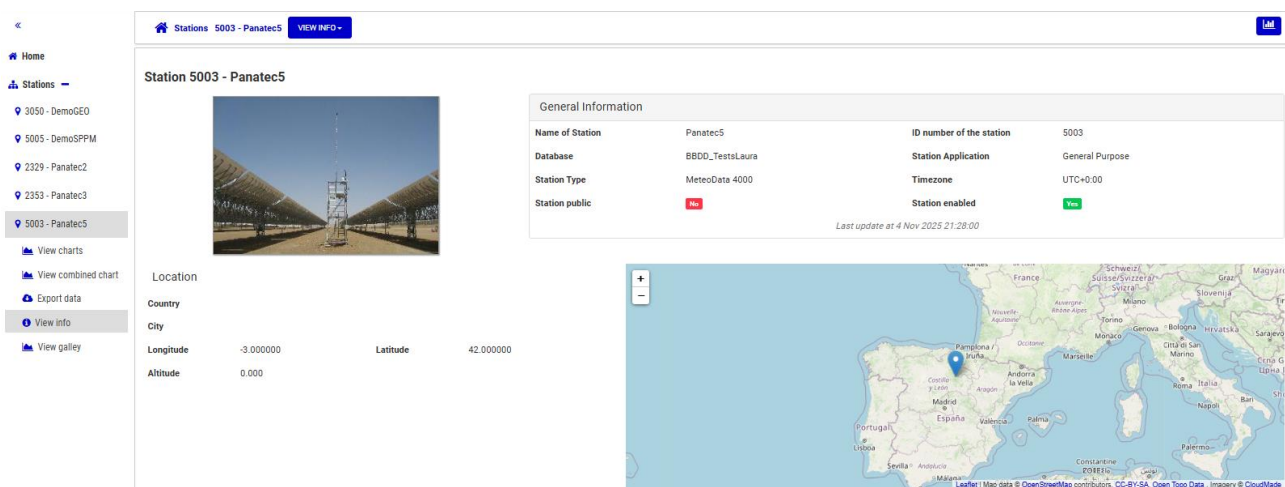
«

Home

Stations –

3050 - DemoGEO

5005 - DemoSPPM

2329 - Panatec2

2353 - Panatec3

5003 - Panatec5

View charts

View combined chart

Export data

View info

View galley

Stations 5003 - Panatec5 VIEW INFO ▾

Station 5003 - Panatec5

General Information

| Name of Station | Panatec5 | ID number of the station | 5003 |
|---|---|---|---|
| Database | BBDD_TestsLaura | Station Application | General Purpose |
| Station Type | MeteoData 4000 | Timezone | UTC+0:00 |
| Station public | No | Station enabled | Yes |

Last update at 4 Nov 2025 21:28:00

Location

| Country | | | |
|---|---|---|---|
| City | | | |
| Longitude | -3.000000 | Latitude | 42.000000 |
| Altitude | 0.000 | | |

+
−

France
Schweiz/Suisse/Svizzera/Svizra
Graz
Magyar
Slovenija
Auvergne-Rhône-Alpes
Milano
Nouvelle-Aquitaine
Torino
Genova
Bologna
Hrvatska
Sarajevo
Monaco
Occitanie
Città di San Marino
Pamplona / Iruña
Marseille
Andorra la Vella
Castilla y León
Aragón
Roma
Italia
Bari
Madrid
España
València
Palma
Portugal
Lisboa
Napoli
Sevilla
Andalucía
Palermo
Málaga
Constantine
Leaflet | Map data © OpenStreetMap contributors, CC-BY-SA, Open Topo Data, Imagery © CloudMade